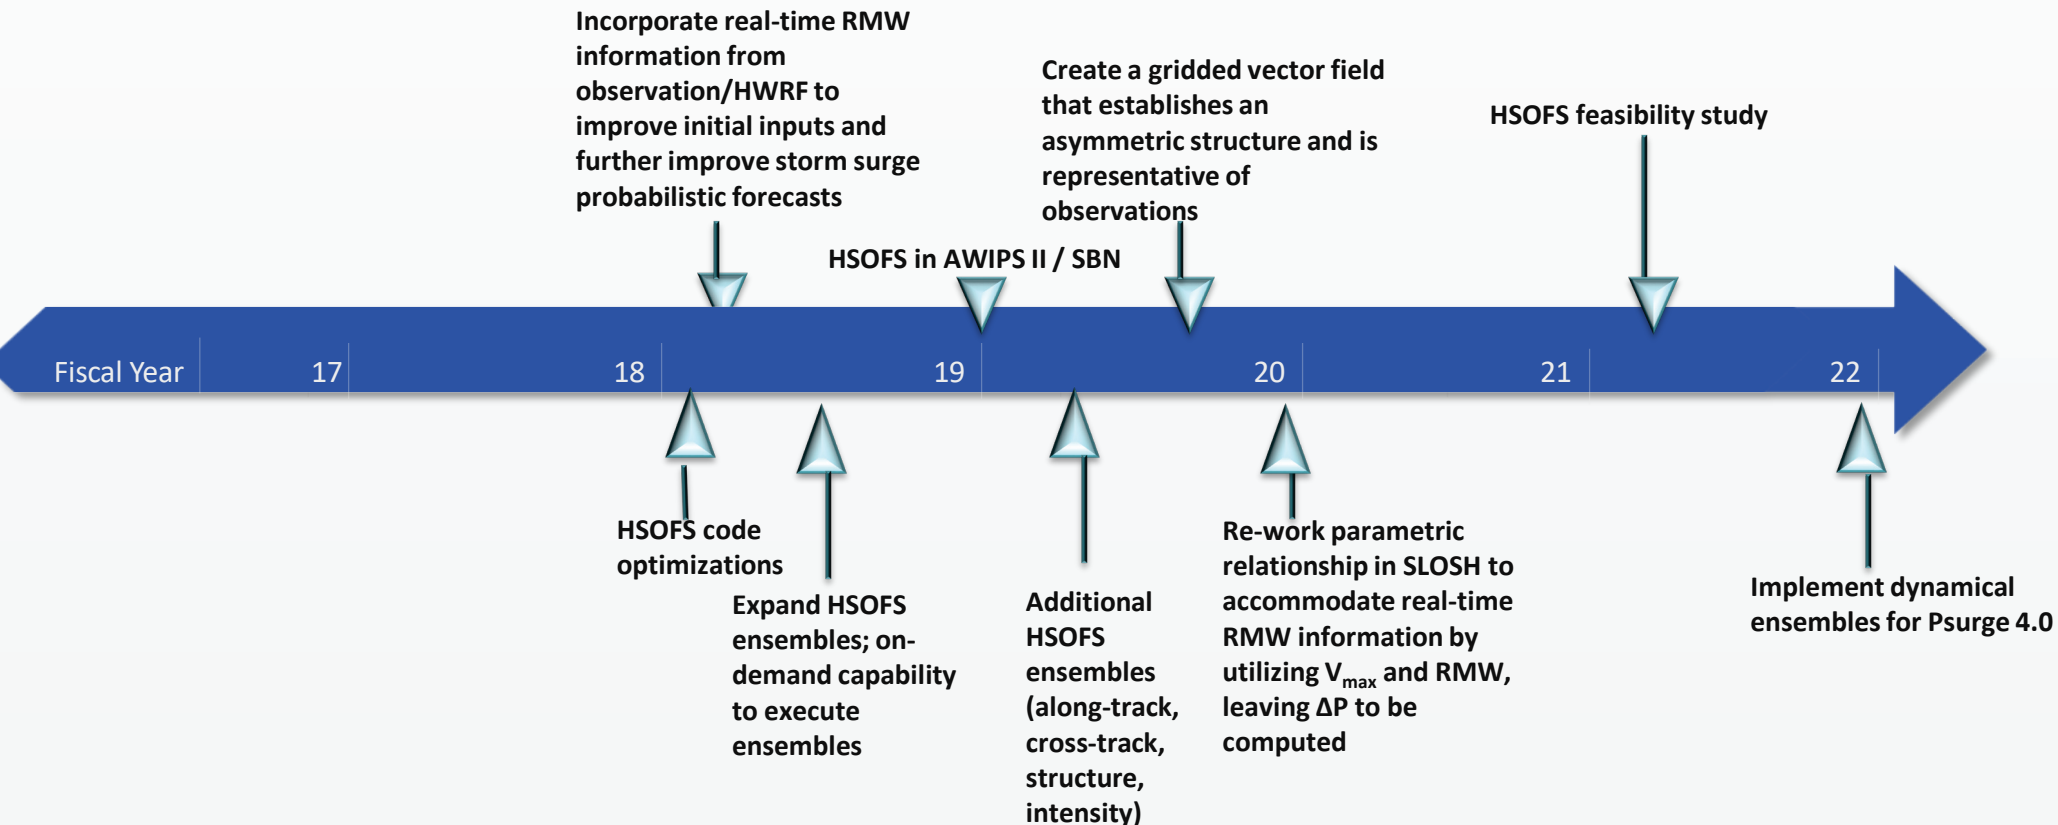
Incorporate real-time RMW information from observation/HWRF to improve initial inputs and further improve storm surge probabilistic forecasts

Create a gridded vector field that establishes an asymmetric structure and is representative of observations

HSOFS feasibility study

HSOFS in AWIPS II / SBN

Fiscal Year 17 18 19 20 21 22

HSOFS code optimizations

Expand HSOFS ensembles; on-demand capability to execute ensembles

Additional HSOFS ensembles (along-track, cross-track, structure, intensity)

Re-work parametric relationship in SLOSH to accommodate real-time RMW information by utilizing $V_{max}$ and RMW, leaving $\Delta P$ to be computed

Implement dynamical ensembles for Psurge 4.0